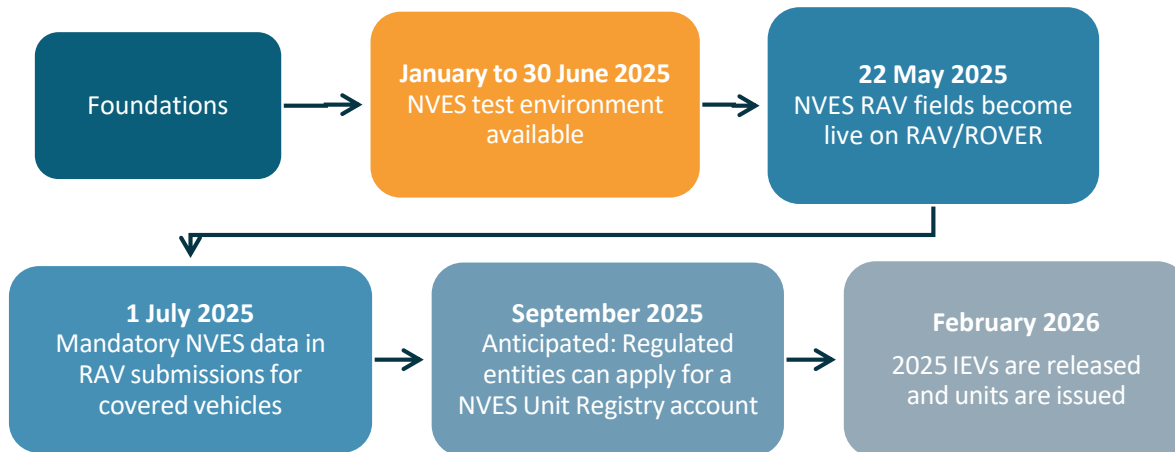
Foundations

January to 30 June 2025
NVES test environment available

22 May 2025
NVES RAV fields become live on RAV/ROVER

1 July 2025
Mandatory NVES data in RAV submissions for covered vehicles

September 2025
Anticipated: Regulated entities can apply for a NVES Unit Registry account

February 2026
2025 IEVs are released and units are issued